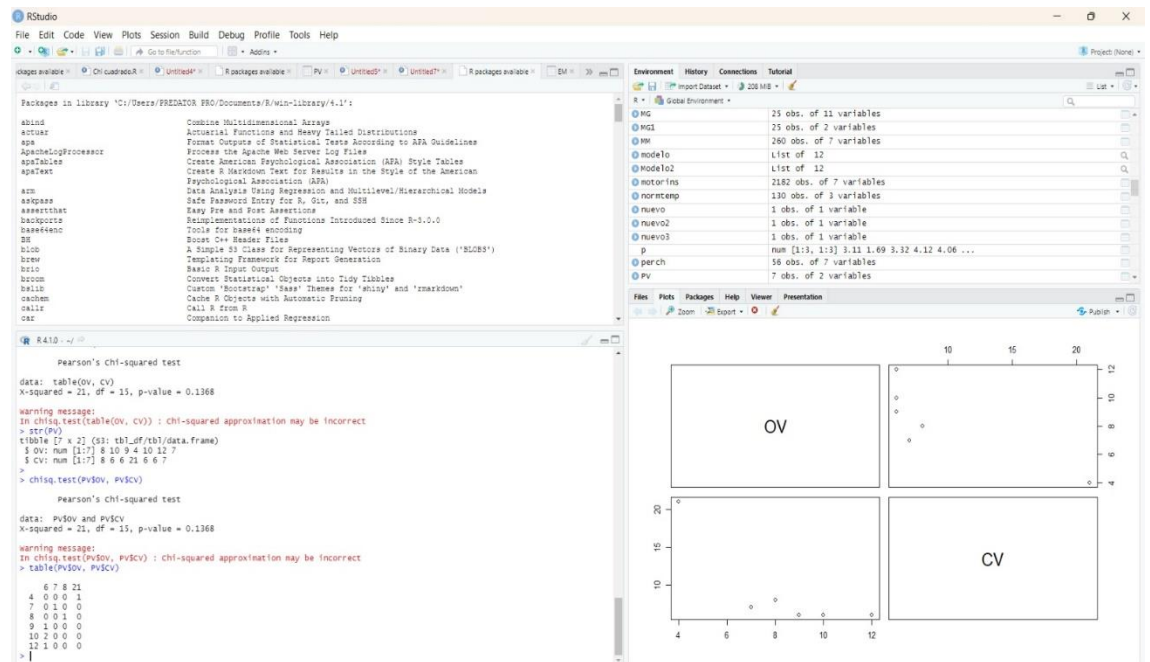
RStudio

File Edit Code View Plots Session Build Debug Profile Tools Help

Go to file/function | Addins

Project: (None)

ckages available × | Chi cuadrado.R × | Untitled4* × | R packages available × | PV × | Untitled5* × | Untitled7* × | R packages available × | EM × | »

Packages in library 'C:/Users/PREDATOR PRO/Documents/R/win-library/4.1':

| | |
|---|---|
| abind | Combine Multidimensional Arrays |
| actuar | Actuarial Functions and Heavy Tailed Distributions |
| apa | Format Outputs of Statistical Tests According to APA Guidelines |
| ApacheLogProcessor | Process the Apache Web Server Log Files |
| apaTables | Create American Psychological Association (APA) Style Tables |
| apaText | Create R Markdown Text for Results in the Style of the American Psychological Association (APA) |
| arm | Data Analysis Using Regression and Multilevel/Hierarchical Models |
| askpass | Safe Password Entry for R, Git, and SSH |
| assertthat | Easy Pre and Post Assertions |
| backports | Reimplementations of Functions Introduced Since R-3.0.0 |
| base64enc | Tools for base64 encoding |
| BH | Boost C++ Header Files |
| blob | A Simple S3 Class for Representing Vectors of Binary Data ('BLOBS') |
| brew | Templating Framework for Report Generation |
| brio | Basic R Input Output |
| broom | Convert Statistical Objects into Tidy Tibbles |
| bslib | Custom 'Bootstrap' 'Sass' Themes for 'shiny' and 'rmarkdown' |
| cachem | Cache R Objects with Automatic Pruning |
| callr | Call R from R |
| car | Companion to Applied Regression |

R 4.1.0 · ~/

Pearson's Chi-squared test

data: table(OV, CV)
X-squared = 21, df = 15, p-value = 0.1368

Warning message:
In chisq.test(table(OV, CV)) : Chi-squared approximation may be incorrect
> str(PV)
tibble [7 x 2] (S3: tbl_df/tbl/data.frame)
 $ OV: num [1:7] 8 10 9 4 10 12 7
 $ CV: num [1:7] 8 6 6 21 6 6 7
>
> chisq.test(PV$OV, PV$CV)

Pearson's Chi-squared test

data: PV$OV and PV$CV
X-squared = 21, df = 15, p-value = 0.1368

Warning message:
In chisq.test(PV$OV, PV$CV) : Chi-squared approximation may be incorrect
> table(PV$OV, PV$CV)

    6 7 8 21
 4  0 0 0 1
 7  0 1 0 0
 8  0 0 1 0
 9  1 0 0 0
 10 2 0 0 0
 12 1 0 0 0
>

Environment History Connections Tutorial

Import Dataset · 208 MiB · List ·

R · Global Environment ·

| | |
|---|---|
| MG | 25 obs. of 11 variables |
| MG1 | 25 obs. of 2 variables |
| MM | 260 obs. of 7 variables |
| modelo | List of 12 |
| Modelo2 | List of 12 |
| motorins | 2182 obs. of 7 variables |
| normtemp | 130 obs. of 3 variables |
| nuevo | 1 obs. of 1 variable |
| nuevo2 | 1 obs. of 1 variable |
| nuevo3 | 1 obs. of 1 variable |
| p | num [1:3, 1:3] 3.11 1.69 3.32 4.12 4.06 ... |
| perch | 56 obs. of 7 variables |
| PV | 7 obs. of 2 variables |

Files Plots Packages Help Viewer Presentation

Zoom Export · Publish ·

10 15 20

12 10 8 6 4

OV

CV

20 15 10

4 6 8 10 12